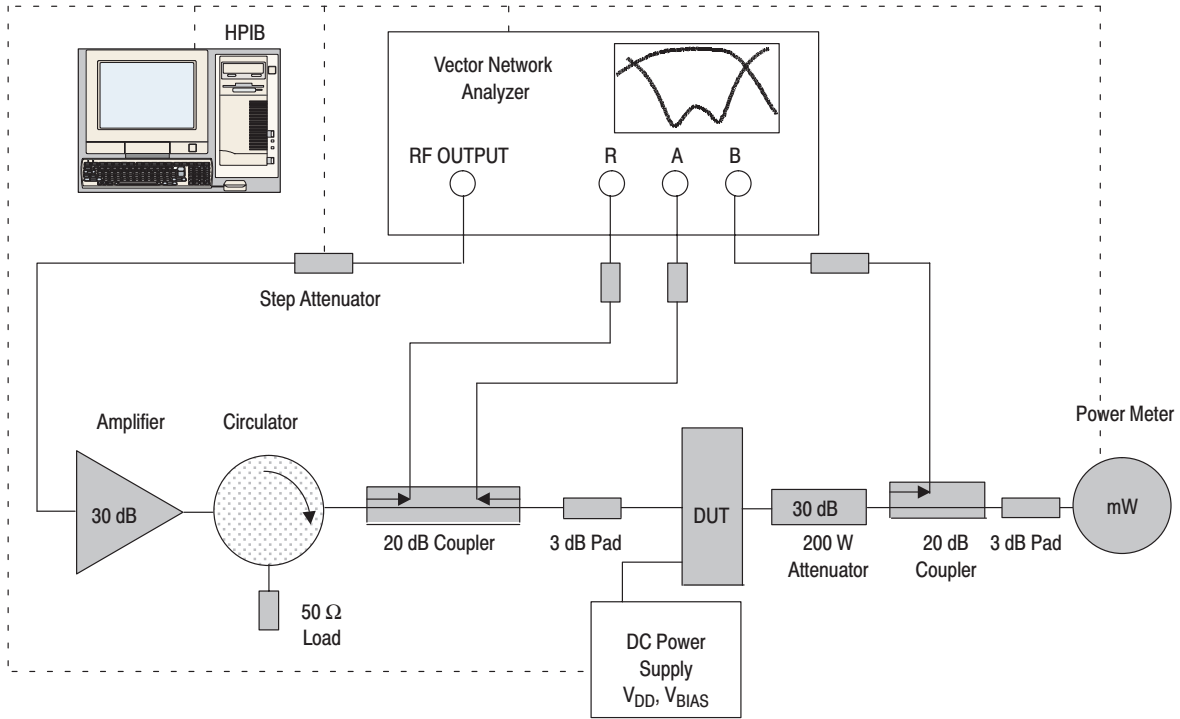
HPIB

Vector Network Analyzer

RF OUTPUT

R

A

B

Step Attenuator

Amplifier

Circulator

Power Meter

30 dB

DUT

30 dB

mW

20 dB Coupler

3 dB Pad

200 W Attenuator

20 dB Coupler

3 dB Pad

50 $\Omega$ Load

DC Power Supply $V_{DD}$, $V_{BIAS}$